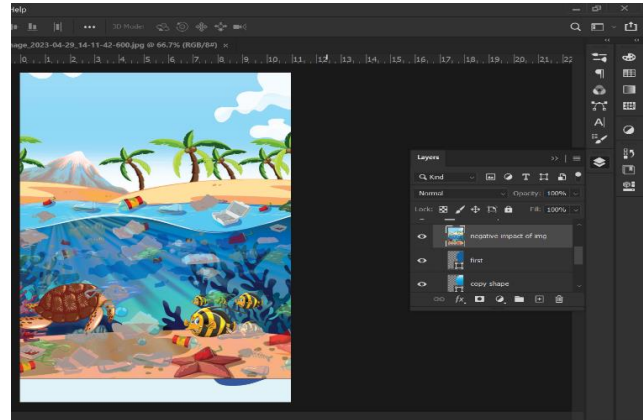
Help

3D Mode:

age_2023-04-29_14-11-42-600.jpg @ 66.7% (RGB/8#) ×

0 1 2 3 4 5 6 7 8 9 10 11 12 13 14 15 16 17 18 19 20 21 22

Layers

Kind

Normal

Opacity: 100%

Lock:

Fill: 100%

negative impact of imp

first

copy shape